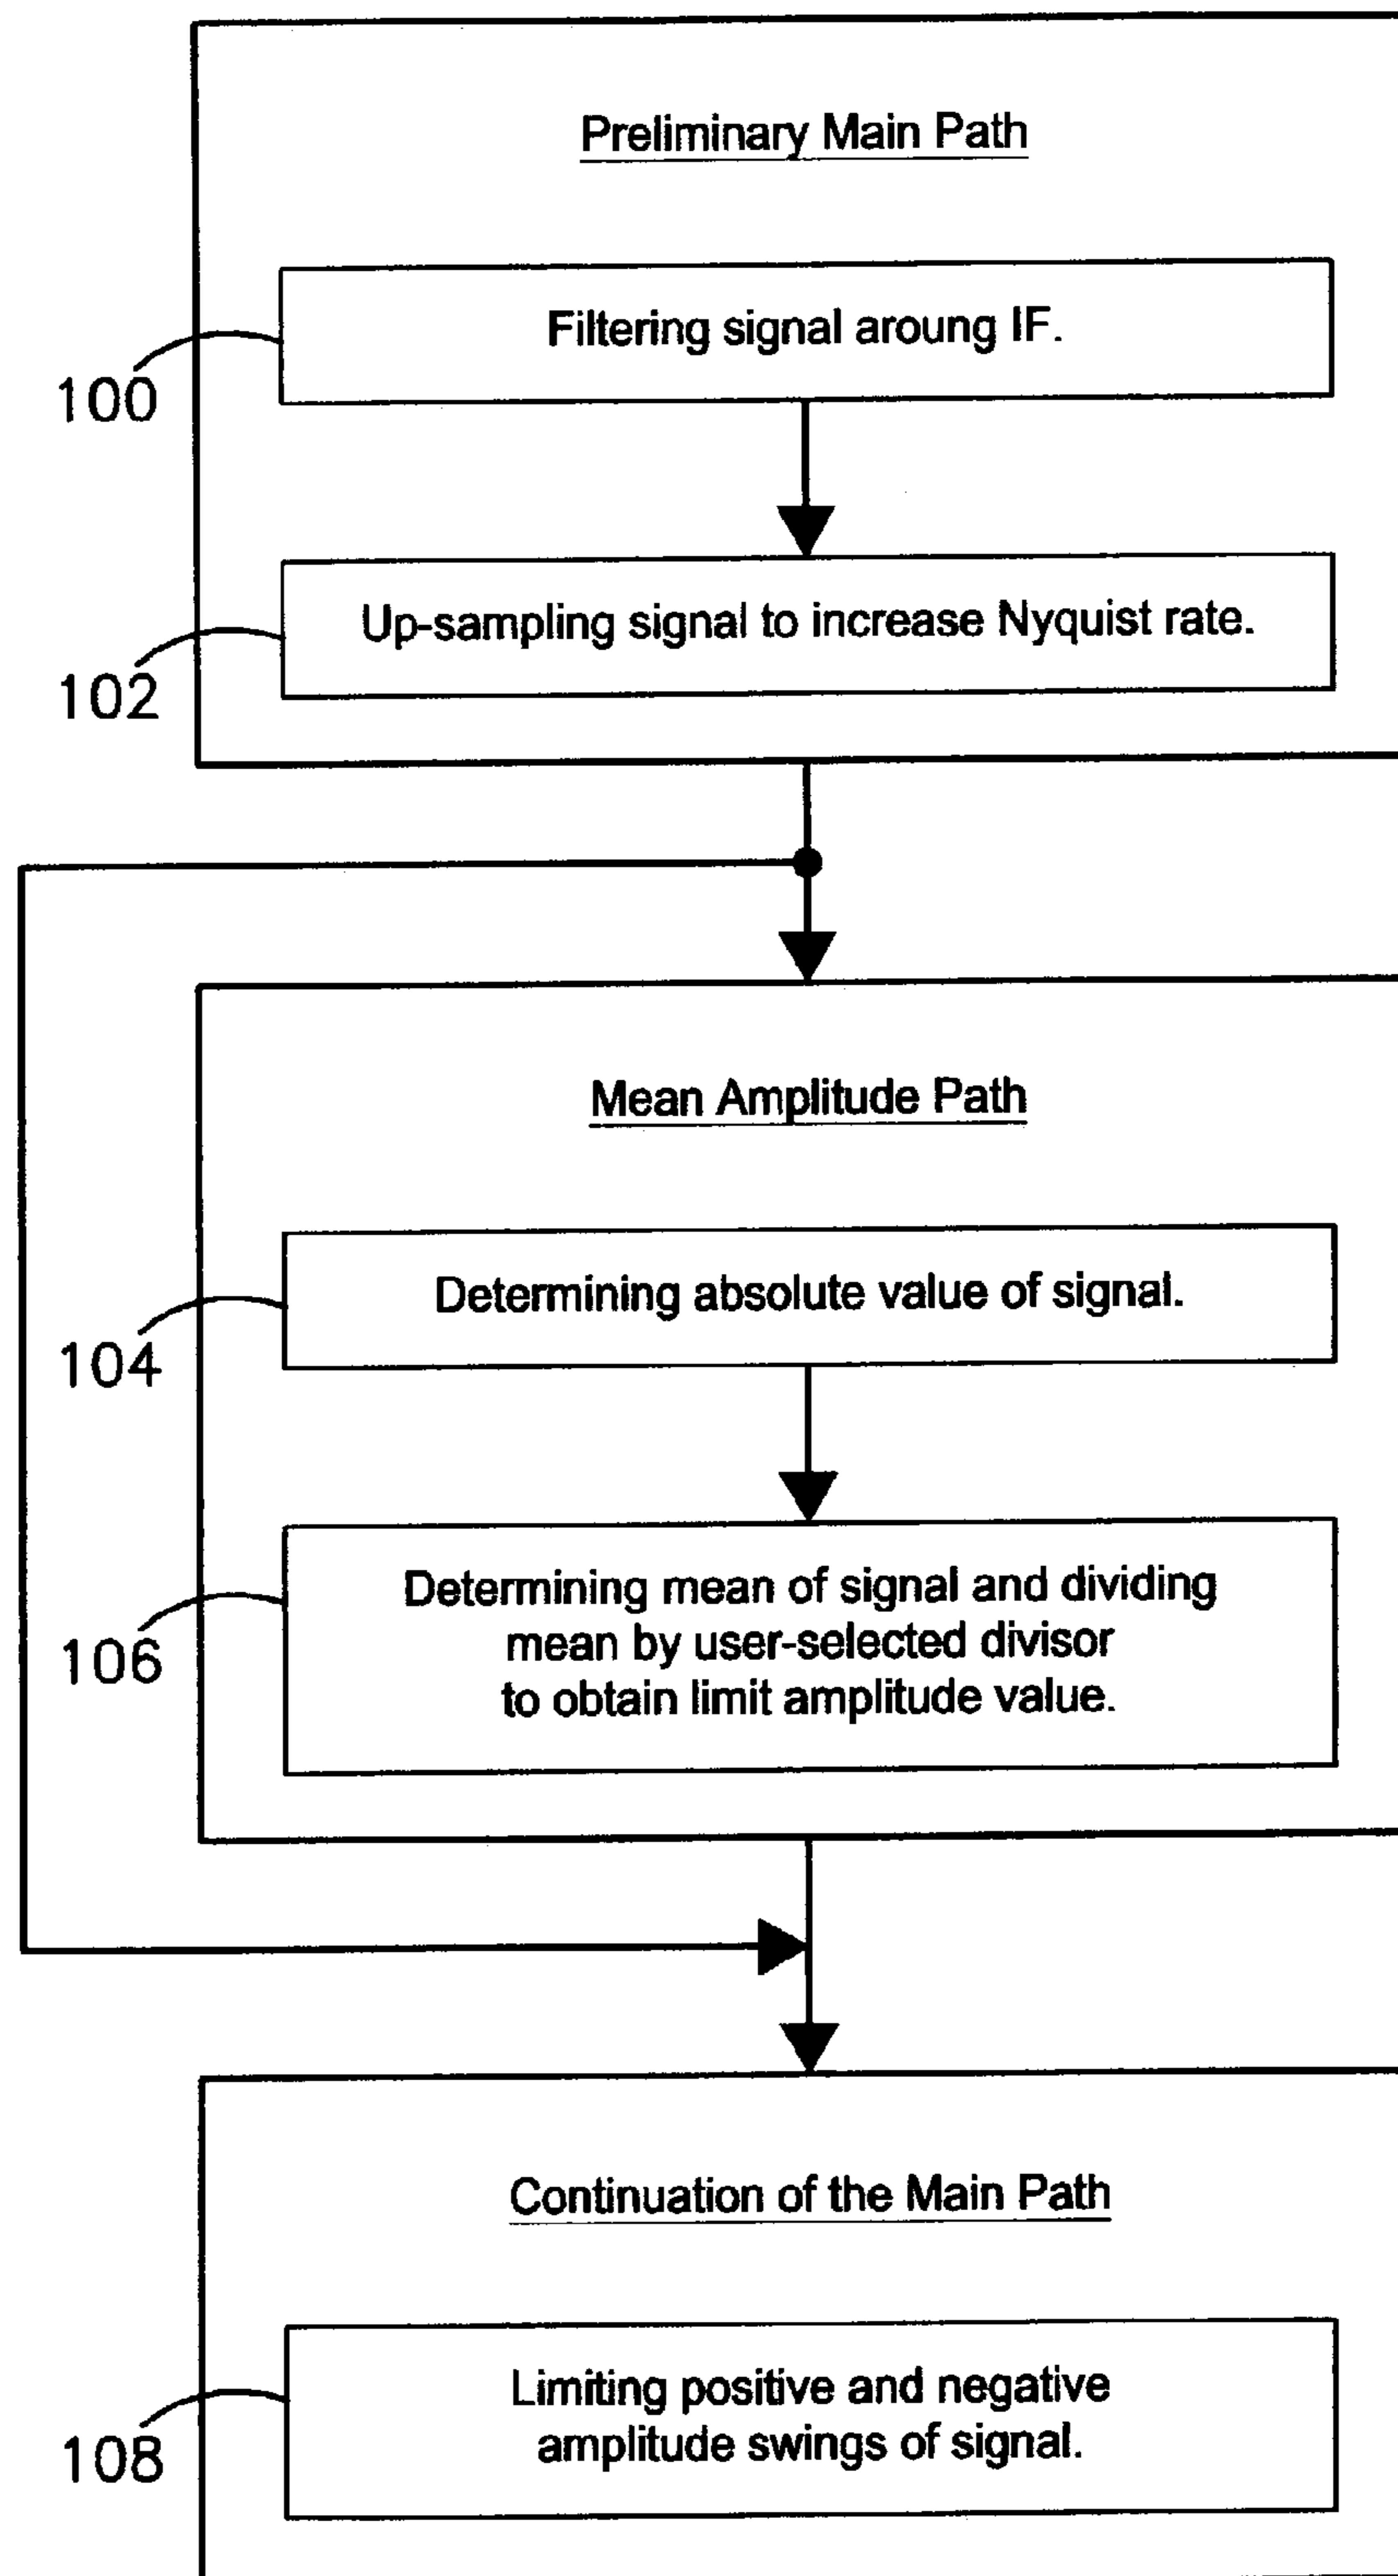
Preliminary Main Path

100

Filtering signal aroung IF.

102

Up-sampling signal to increase Nyquist rate.

Mean Amplitude Path

104

Determining absolute value of signal.

106

Determining mean of signal and dividing mean by user-selected divisor to obtain limit amplitude value.

Continuation of the Main Path

108

Limiting positive and negative amplitude swings of signal.